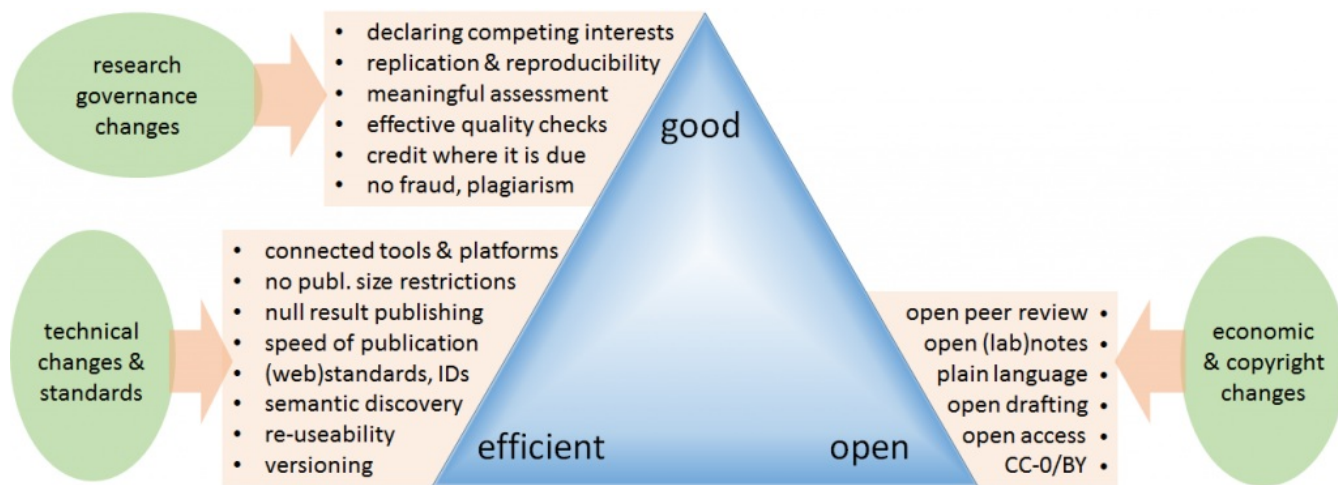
research governance changes

- declaring competing interests
- replication & reproducibility
- meaningful assessment
- effective quality checks
- credit where it is due
- no fraud, plagiarism

good

technical changes & standards

- connected tools & platforms
- no publ. size restrictions
- null result publishing
- speed of publication
- (web)standards, IDs
- semantic discovery
- re-useability
- versioning

efficient

open

open peer review •
open (lab)notes •
plain language •
open drafting •
open access •
CC-0/BY •

economic & copyright changes